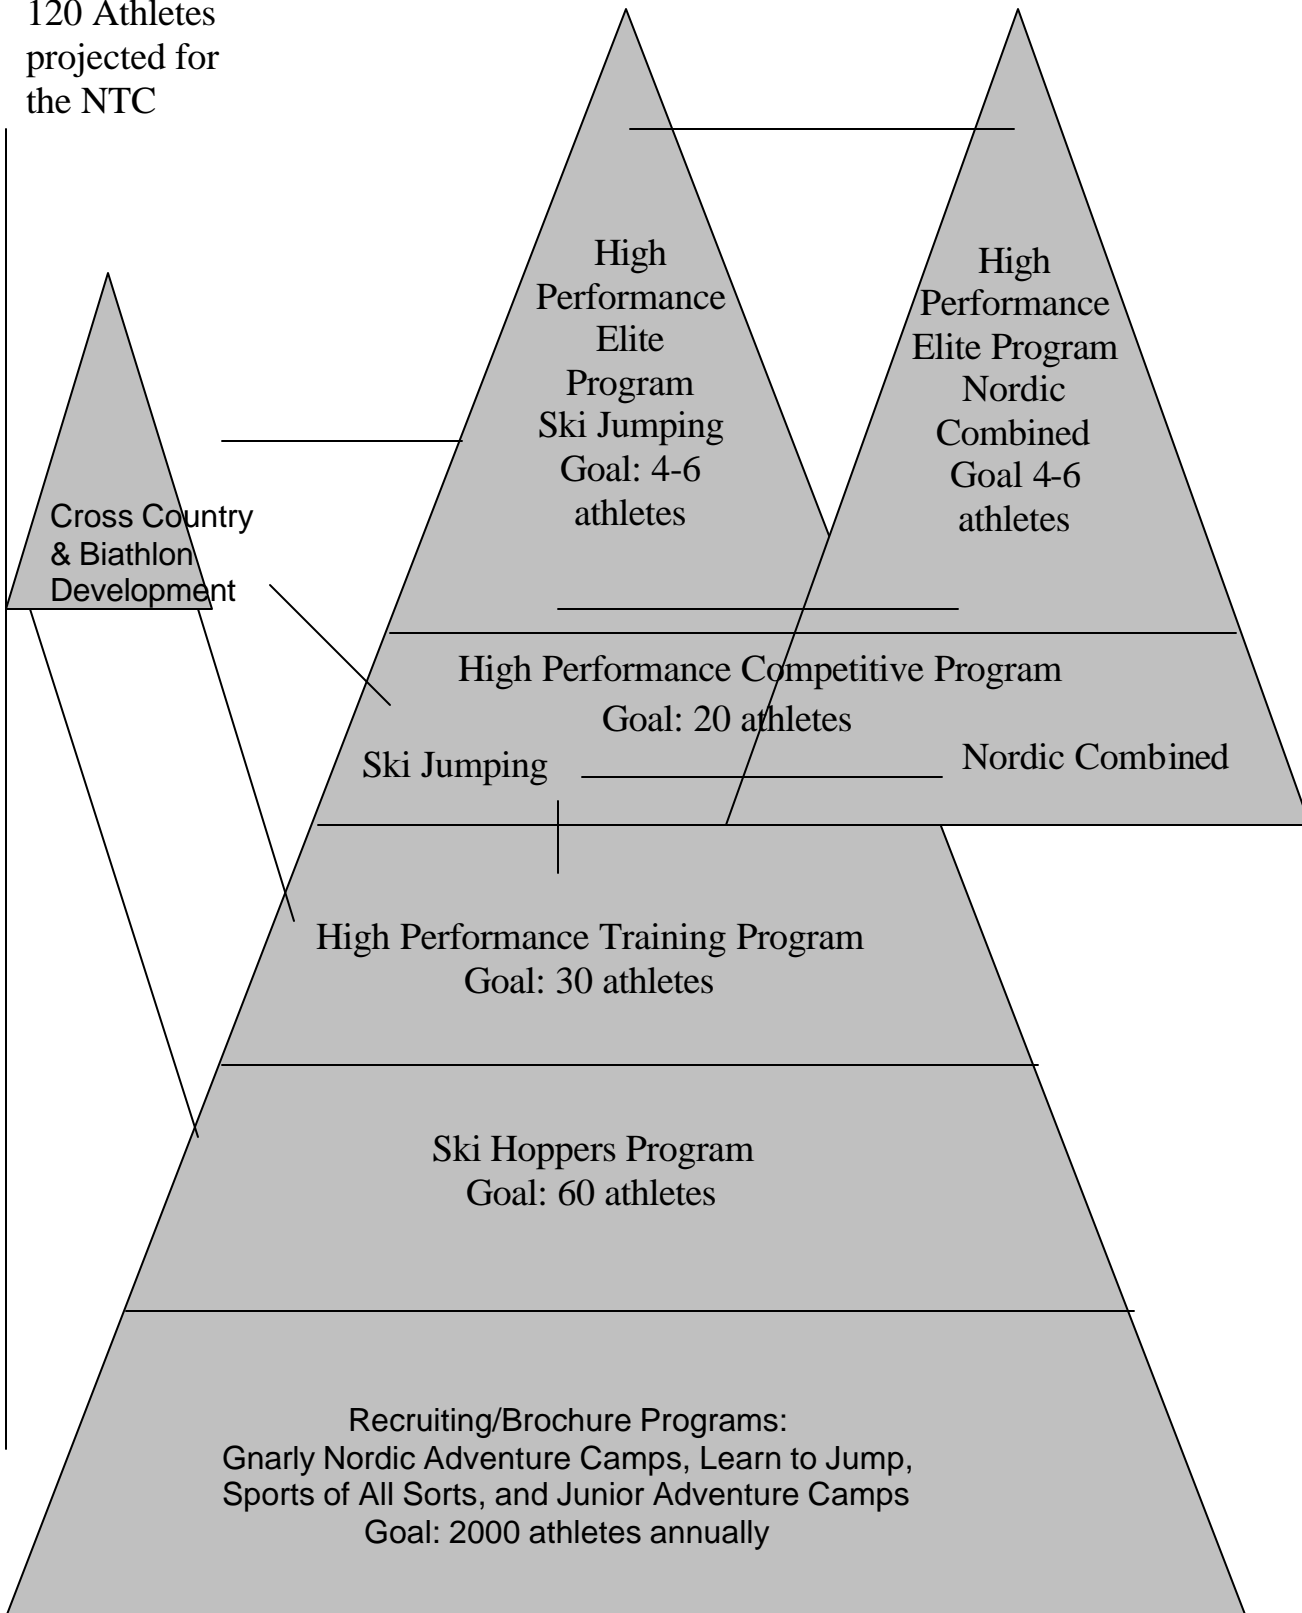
120 Athletes projected for the NTC

High Performance Elite Program Ski Jumping Goal: 4-6 athletes

High Performance Elite Program Nordic Combined Goal 4-6 athletes

Cross Country & Biathlon Development

High Performance Competitive Program
Goal: 20 athletes

Ski Jumping

Nordic Combined

High Performance Training Program
Goal: 30 athletes

Ski Hoppers Program
Goal: 60 athletes

Recruiting/Brochure Programs:
Gnarly Nordic Adventure Camps, Learn to Jump, Sports of All Sorts, and Junior Adventure Camps
Goal: 2000 athletes annually